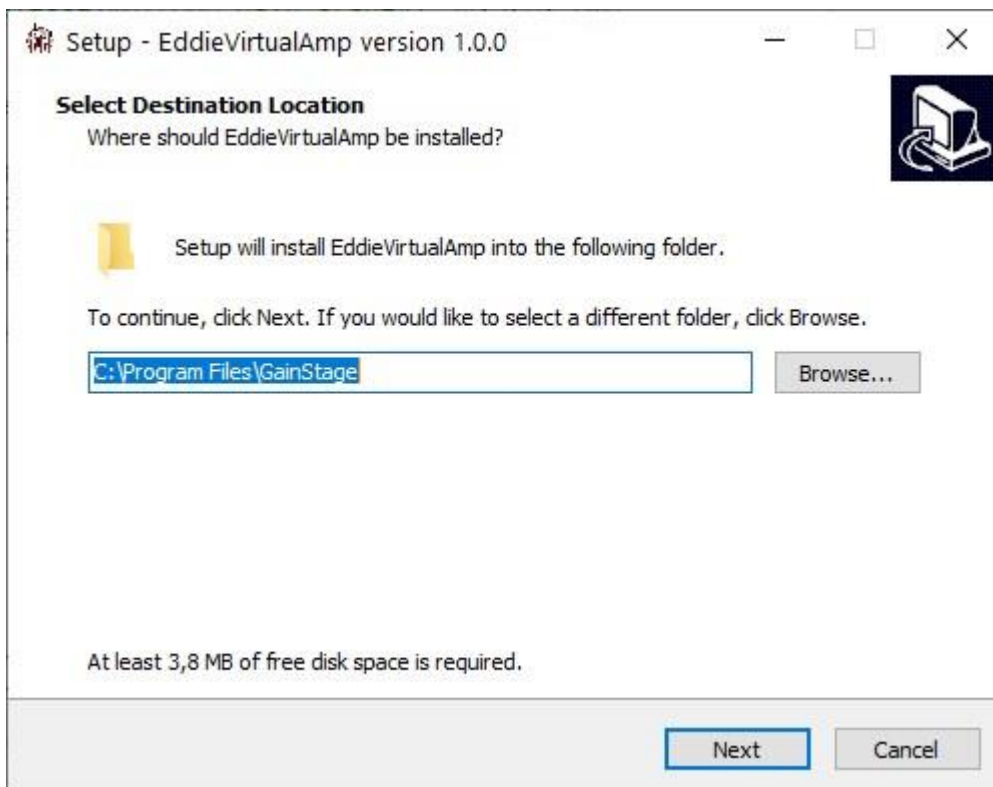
Setup - EddieVirtualAmp version 1.0.0

Select Destination Location
Where should EddieVirtualAmp be installed?

Setup will install EddieVirtualAmp into the following folder.

To continue, click Next. If you would like to select a different folder, click Browse.

C:\Program Files\GainStage

Browse...

At least 3,8 MB of free disk space is required.

Next

Cancel